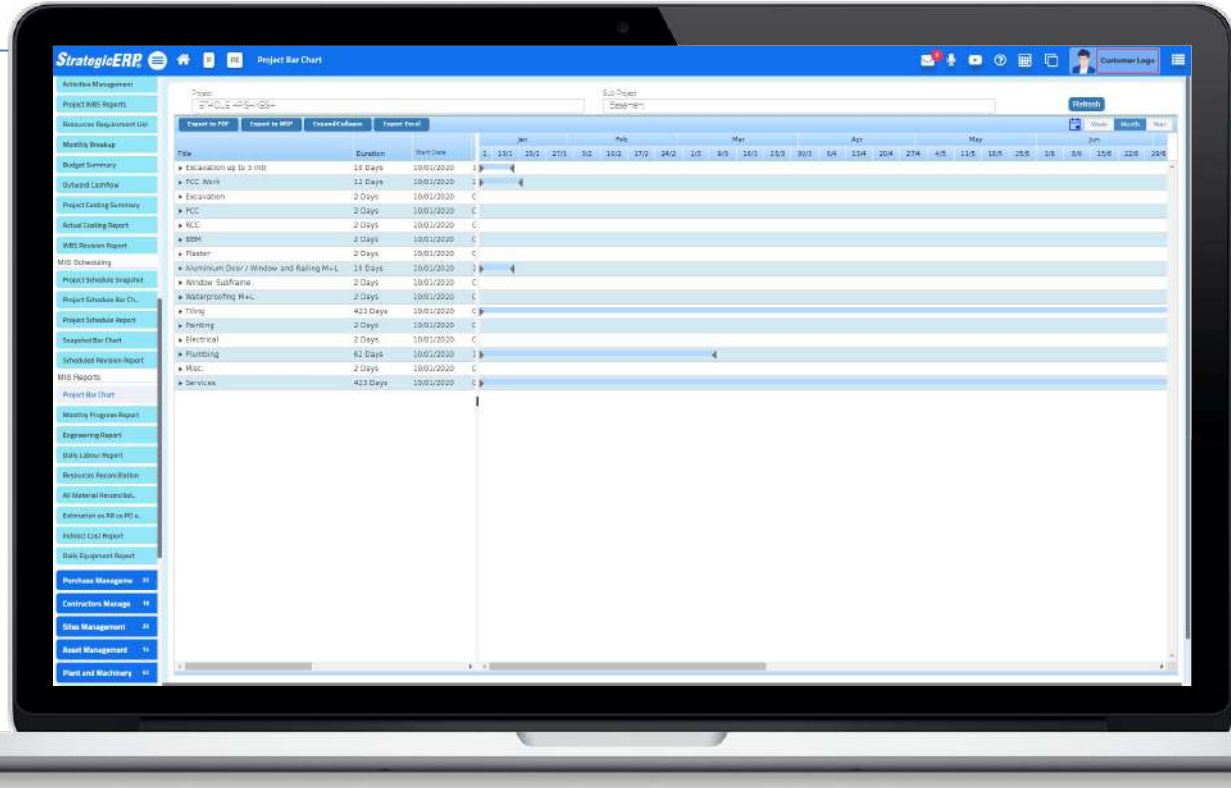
StrategicERP

Project Bar Chart

Customer Logo

Activities Management
Project WBS Reports
Resources Requirement List
Monthly Breakup
Budget Summary
Outward Cashflow
Project Costing Summary
Actual Costing Report
WBS Revision Report
MIS Scheduling
Project Schedule Snapshot
Project Schedule Bar Ch..
Project Schedule Report
Snapshot Bar Chart
Scheduled Revision Report
MIS Reports
Project Bar Chart
Monthly Progress Report
Engineering Report
Daily Labour Report
Resources Reconciliation
All Material Reconciliat..
Estimation vs PR vs PO a..
Indirect Cost Report
Daily Equipment Report
Purchase Manageme
Contractors Manage
Sites Management
Asset Management
Plant and Machinery

Project
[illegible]
Sub Project
Basement
Refresh

Export to PDF
Export to MSP
Expand/Collapse
Export Excel

Week Month Year

| Title | Duration | Start Date |
|---|---|---|
| Excavation up to 3 mtr | 18 Days | 10/01/2020 |
| PCC Work | 12 Days | 10/01/2020 |
| Excavation | 2 Days | 10/01/2020 |
| PCC | 2 Days | 10/01/2020 |
| RCC | 2 Days | 10/01/2020 |
| BBM | 2 Days | 10/01/2020 |
| Plaster | 2 Days | 10/01/2020 |
| Aluminium Door / Window and Railing M+L | 18 Days | 10/01/2020 |
| Window Subframe | 2 Days | 10/01/2020 |
| Waterproofing M+L | 2 Days | 10/01/2020 |
| Tiling | 423 Days | 10/01/2020 |
| Painting | 2 Days | 10/01/2020 |
| Electrical | 2 Days | 10/01/2020 |
| Plumbing | 62 Days | 10/01/2020 |
| Misc. | 2 Days | 10/01/2020 |
| Services | 423 Days | 10/01/2020 |

Jan Feb Mar Apr May Jun
13/1 20/1 27/1 3/2 10/2 17/2 24/2 2/3 9/3 16/3 23/3 30/3 6/4 13/4 20/4 27/4 4/5 11/5 18/5 25/5 1/6 8/6 15/6 22/6 29/6